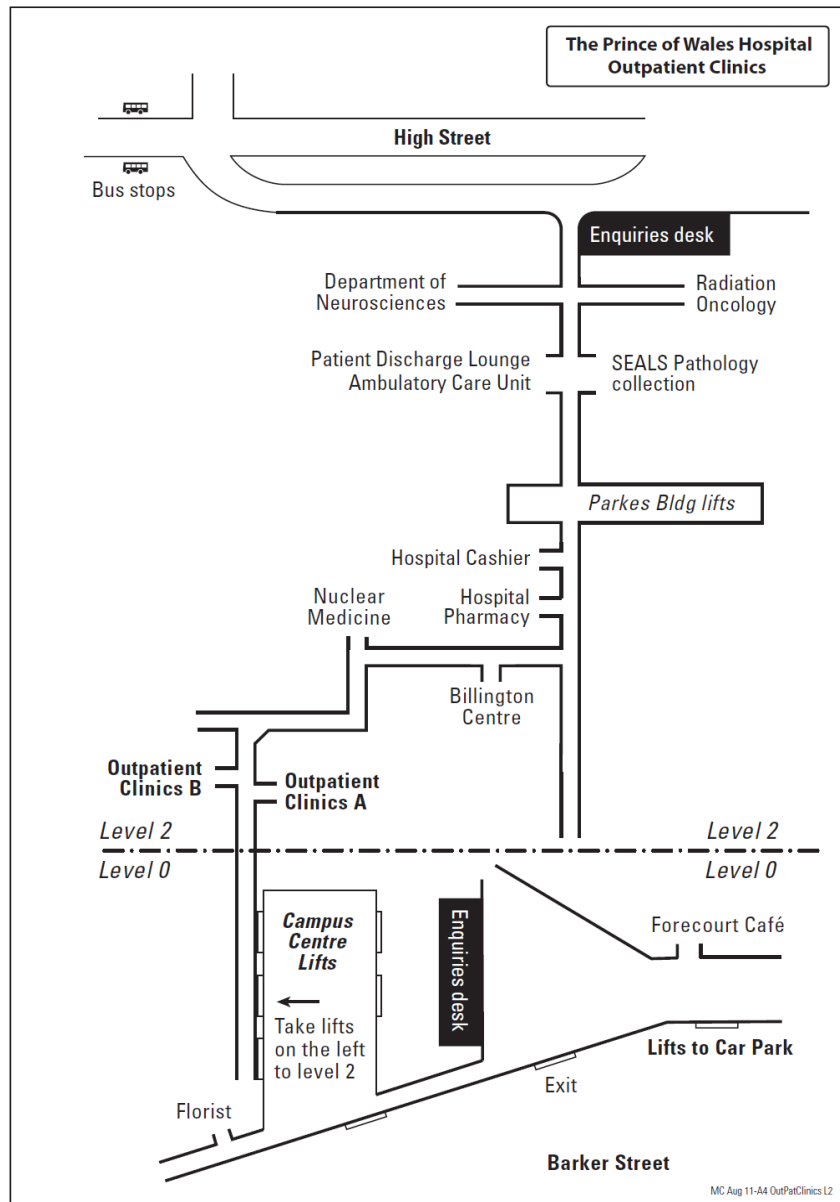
The Prince of Wales Hospital
Outpatient Clinics

High Street

Bus stops

Enquiries desk

Department of Neurosciences

Radiation Oncology

Patient Discharge Lounge
Ambulatory Care Unit

SEALS Pathology collection

Parkes Bldg lifts

Hospital Cashier

Nuclear Medicine

Hospital Pharmacy

Billington Centre

Outpatient Clinics B

Outpatient Clinics A

Level 2

Level 2

Level 0

Level 0

Campus Centre Lifts

Take lifts on the left to level 2

Enquiries desk

Forecourt Café

Lifts to Car Park

Exit

Florist

Barker Street

MC Aug 11-A4 OutPatClinics L2